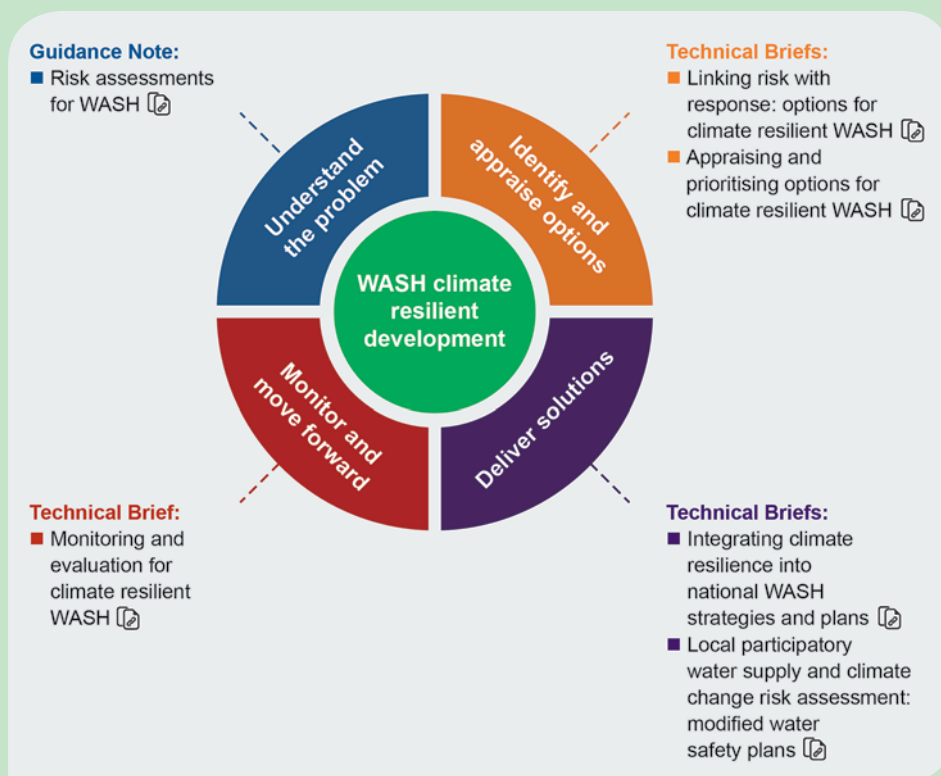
Guidance Note:
■ Risk assessments for WASH

Technical Briefs:
■ Linking risk with response: options for climate resilient WASH
■ Appraising and prioritising options for climate resilient WASH

Understand the problem

Identify and appraise options

WASH climate resilient development

Monitor and move forward

Deliver solutions

Technical Brief:
■ Monitoring and evaluation for climate resilient WASH

Technical Briefs:
■ Integrating climate resilience into national WASH strategies and plans
■ Local participatory water supply and climate change risk assessment: modified water safety plans